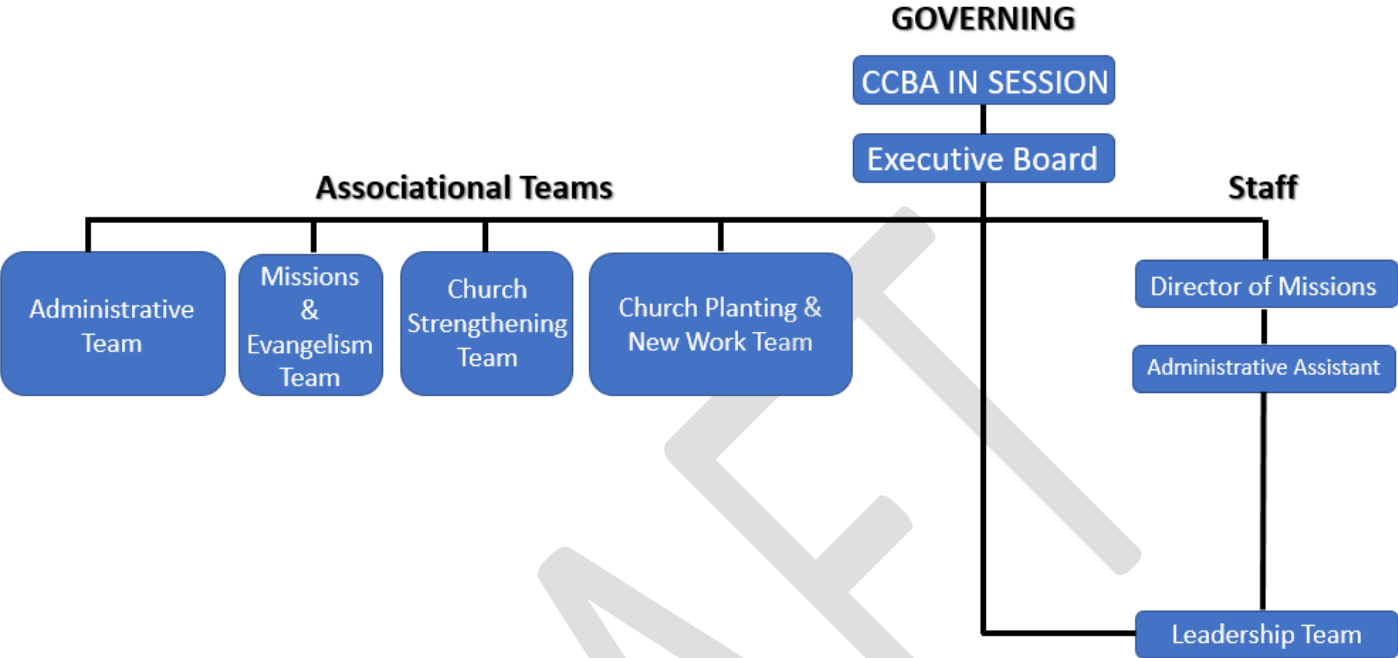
GOVERNING

CCBA IN SESSION

Executive Board

Associational Teams

Staff

Administrative Team

Missions & Evangelism Team

Church Strengthening Team

Church Planting & New Work Team

Director of Missions

Administrative Assistant

Leadership Team

AFT